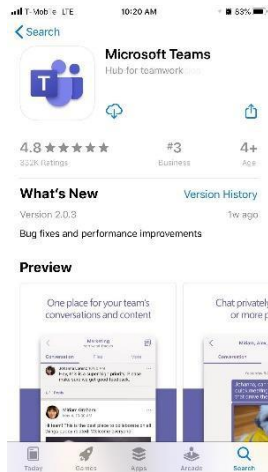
T-Mobile LTE 10:20 AM 53%

< Search

Microsoft Teams
Hub for teamwork

4.8 ★★★★★
832K Ratings

#3
Business

4+
Age

What's New
Version History

Version 2.0.3
1w ago

Bug fixes and performance improvements

Preview

One place for your team's conversations and content

Chat privately or more p

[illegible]

Today
Games
Apps
Arcade
Search